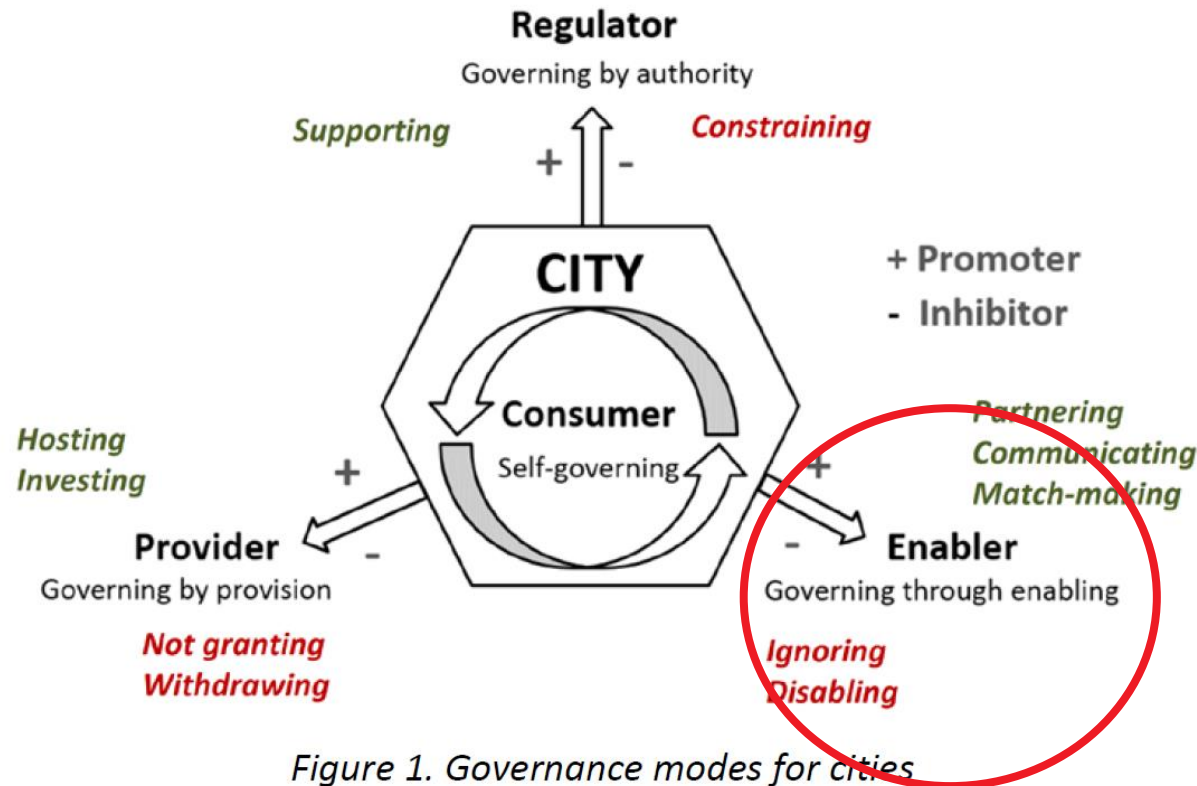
Regulator
Governing by authority

Supporting

Constraining

+

-

CITY

+ Promoter
- Inhibitor

Consumer
Self-governing

Hosting
Investing

+

-

Provider
Governing by provision

Not granting
Withdrawing

Partnering
Communicating
Match-making

+

-

Enabler
Governing through enabling

Ignoring
Disabling

Figure 1. Governance modes for cities